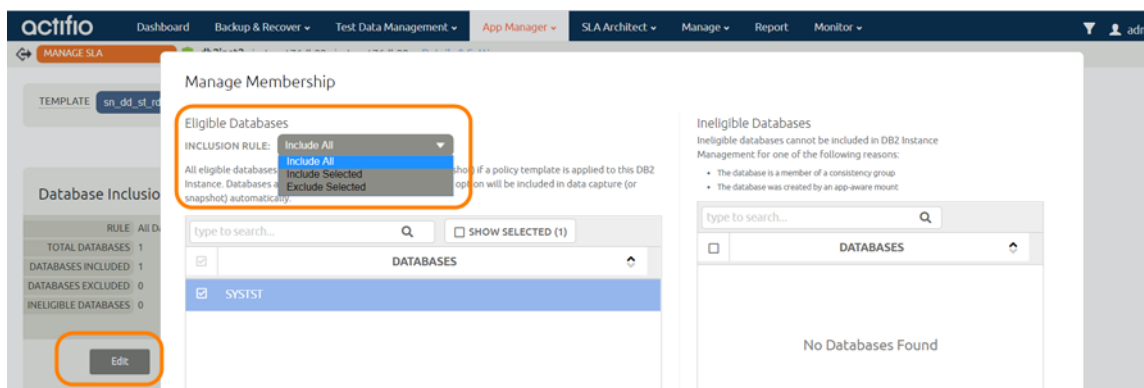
actifio Dashboard Backup & Recover ⌄ Test Data Management ⌄ App Manager ⌄ SLA Architect ⌄ Manage ⌄ Report Monitor ⌄ adm

MANAGE SLA

TEMPLATE sn_dd_st_r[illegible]

Database Inclusio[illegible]

RULE All D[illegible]
TOTAL DATABASES 1
DATABASES INCLUDED 1
DATABASES EXCLUDED 0
INELIGIBLE DATABASES 0

Edit

Manage Membership

Eligible Databases
INCLUSION RULE: Include All
Include All
Include Selected
Exclude Selected

All eligible databases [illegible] shot) if a policy template is applied to this DB2 Instance. Databases a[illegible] option will be included in data capture (or snapshot) automatically.

type to search... SHOW SELECTED (1)

DATABASES

SYSTST

Ineligible Databases
Ineligible databases cannot be included in DB2 Instance Management for one of the following reasons:
• The database is a member of a consistency group
• The database was created by an app-aware mount

type to search...

DATABASES

No Databases Found